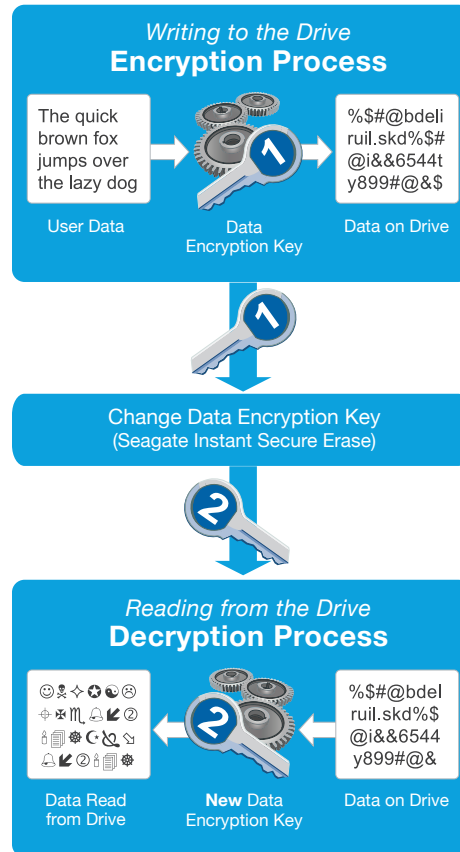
Writing to the Drive
Encryption Process

The quick brown fox jumps over the lazy dog

1

%$#@bdeliruil.skd%$#@i&&6544ty899#@&$

User Data

Data Encryption Key

Data on Drive

1

Change Data Encryption Key
(Seagate Instant Secure Erase)

2

Reading from the Drive
Decryption Process

☺☠✧✪☯☹
⌖✠♏🕭⬋②
🕯🗐☸☾🕾⬂
🕭⬋②🕯🗐☸

2

%$#@bdelruil.skd%$@i&&6544y899#@&

Data Read from Drive

New Data Encryption Key

Data on Drive